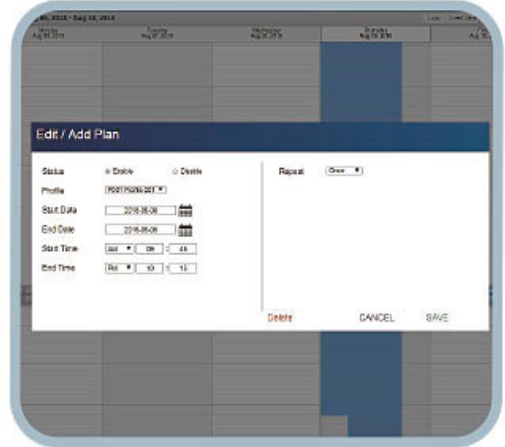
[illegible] 06, 2018 - Aug 10, 2018

Today

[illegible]
Aug 06 2018

Tuesday
Aug 07 2018

Wednesday
Aug 08 2018

Thursday
Aug 09 2018

Edit / Add Plan

Status
Enable
Disable

Profile
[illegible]

Start Date
2018-08-09

End Date
2018-08-09

Start Time
AM
09
45

End Time
PM
10
15

Repeat
Once

Delete

CANCEL

SAVE